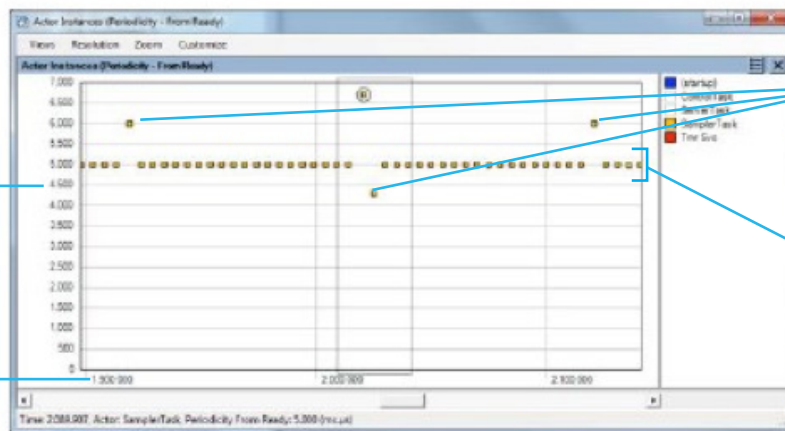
Actor Instances (Periodicity - From Ready)

Views Resolution Zoom Customize

Actor Instances (Periodicity - From Ready)

7,000
6,500
6,000
5,500
5,000
4,500
4,000
3,500
3,000
2,500
2,000
1,500
1,000
500
0

1,900,000
2,000,000
2,100,000

(startup)
ControlTask
ServerTask
SamplerTask
Time Grid

Time: 2,088,907, Actor: SamplerTask, Periodicity From Ready: 5,000 (mc,µs)